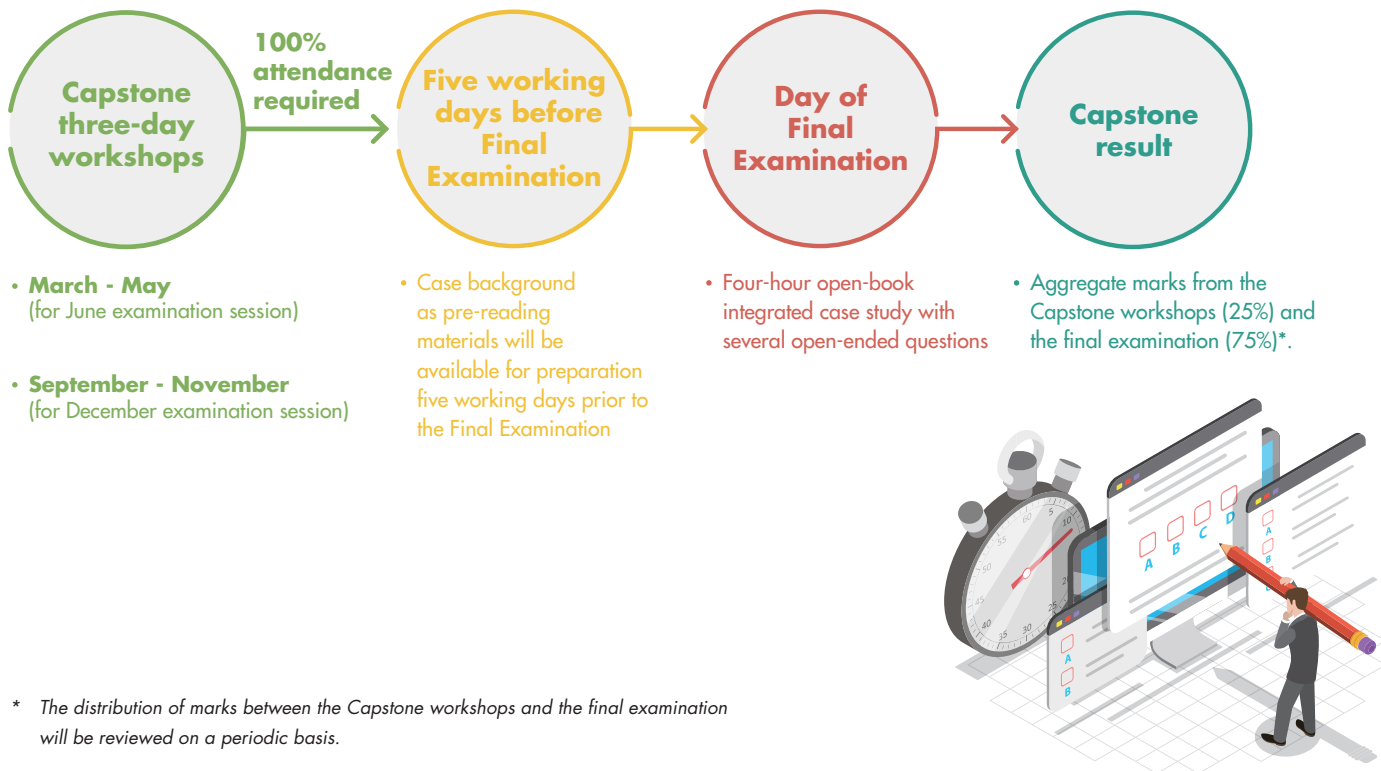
Capstone three-day workshops

100% attendance required

Five working days before Final Examination

Day of Final Examination

Capstone result

• March - May (for June examination session)

• September - November (for December examination session)

• Case background as pre-reading materials will be available for preparation five working days prior to the Final Examination

• Four-hour open-book integrated case study with several open-ended questions

• Aggregate marks from the Capstone workshops (25%) and the final examination (75%)*.

A B C D

A B

A B

5 10 15 20 25 30 35 40 45 50 55 60

* The distribution of marks between the Capstone workshops and the final examination will be reviewed on a periodic basis.